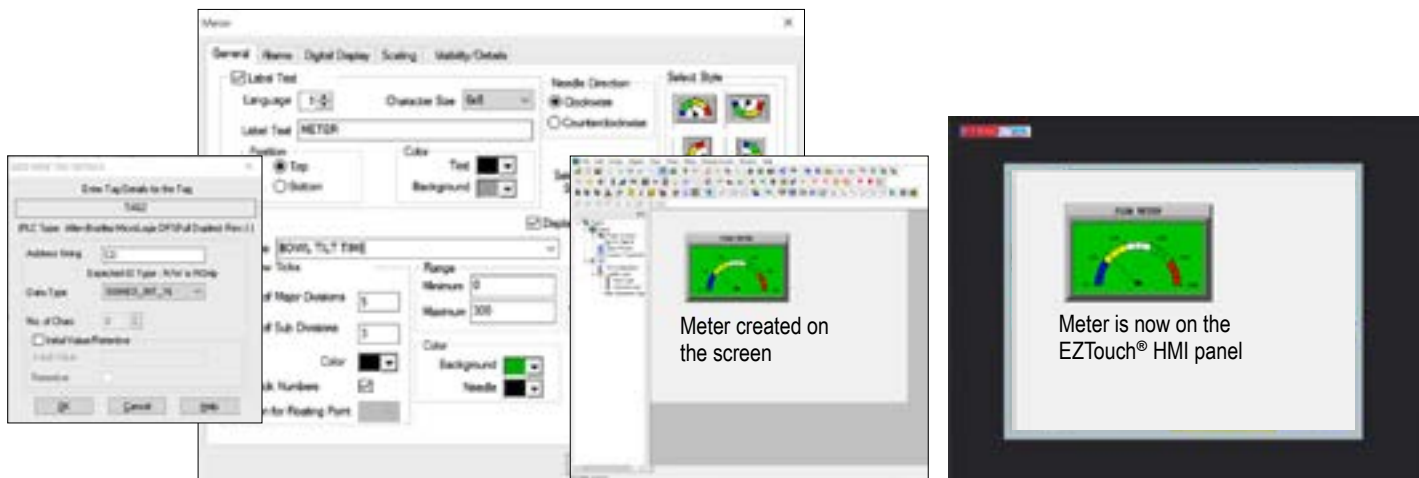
Meter

General Alarms Digital Display Scaling Visibility/Details

Label Text

Language 1

Character Size 8x8

Label Text METER

Needle Direction

Clockwise

Counterclockwise

Select Style

Position

Top

Bottom

Color

Text

Background

Enter Tag Details for the Tag

TAG2

PLC Type : Allen-Bradley MicroLogix DF1(Full Duplex) Rev 1.1

Address String

Expected IO Type : R/W is W2dp

Data Type

No. of Chars

Initial Value/Retentive

Initial Value

Retentive

OK Cancel Help

BOWL TILT TIME

Range

Minimum 0

Maximum 300

of Major Divisions 5

of Sub Divisions 3

Color

Color

Background

Needle

Numbers

for Floating Point

Meter created on the screen

Meter is now on the EZTouch® HMI panel